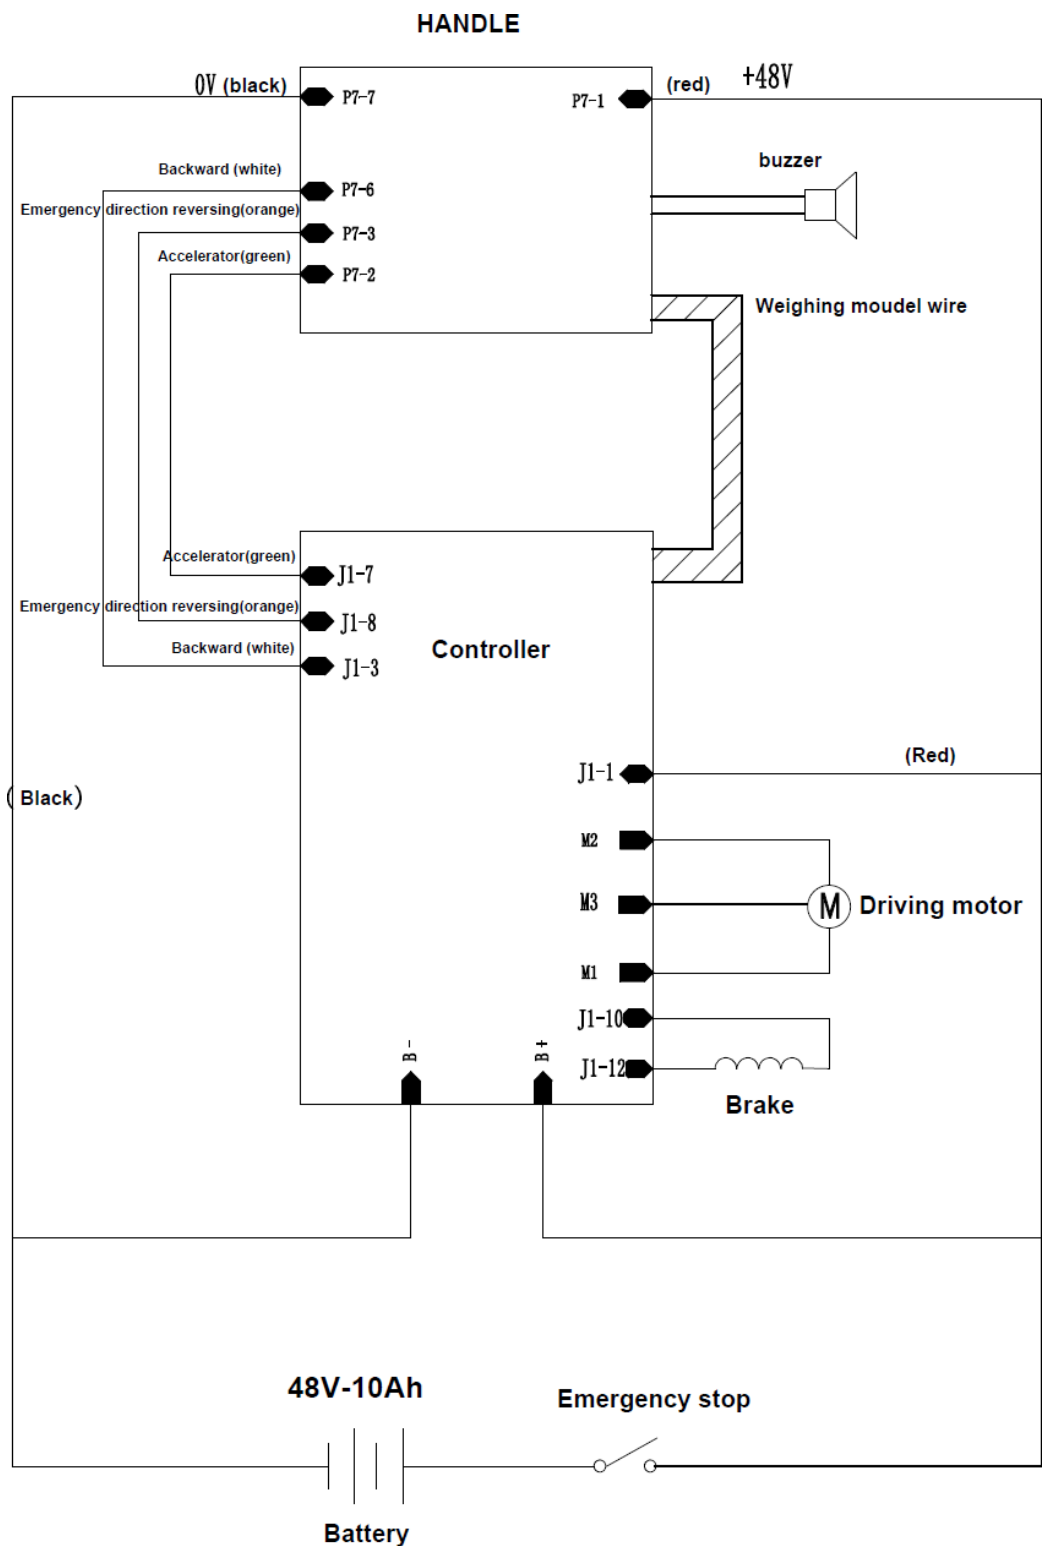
HANDLE

0V (black)

P7-7

P7-1

(red)

+48V

Backward (white)

P7-6

buzzer

Emergency direction reversing(orange)

P7-3

Accelerator(green)

P7-2

Weighing moudel wire

Accelerator(green)

J1-7

Emergency direction reversing(orange)

J1-8

Controller

Backward (white)

J1-3

(Red)

J1-1

(Black)

M2

M3

M

Driving motor

M1

J1-10

B-

B+

J1-12

Brake

48V-10Ah

Emergency stop

Battery